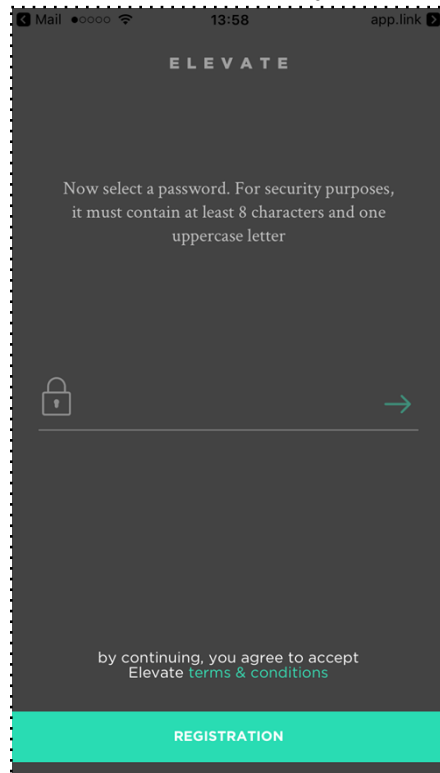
Mail ●○○○○ 13:58 app.link

ELEVATE

Now select a password. For security purposes, it must contain at least 8 characters and one uppercase letter

by continuing, you agree to accept Elevate terms & conditions

REGISTRATION